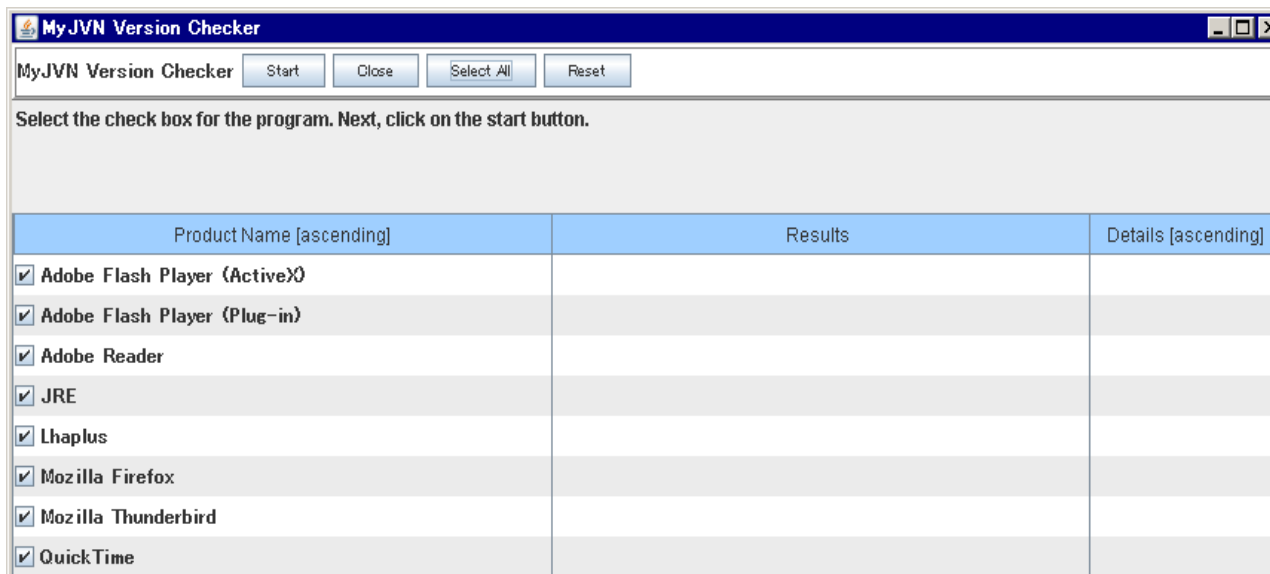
MyJVN Version Checker

MyJVN Version Checker Start Close Select All Reset

Select the check box for the program. Next, click on the start button.

| Product Name [ascending] | Results | Details [ascending] |
|---|---|---|
| ☑ Adobe Flash Player (ActiveX) | | |
| ☑ Adobe Flash Player (Plug-in) | | |
| ☑ Adobe Reader | | |
| ☑ JRE | | |
| ☑ Lhaplus | | |
| ☑ Mozilla Firefox | | |
| ☑ Mozilla Thunderbird | | |
| ☑ QuickTime | | |